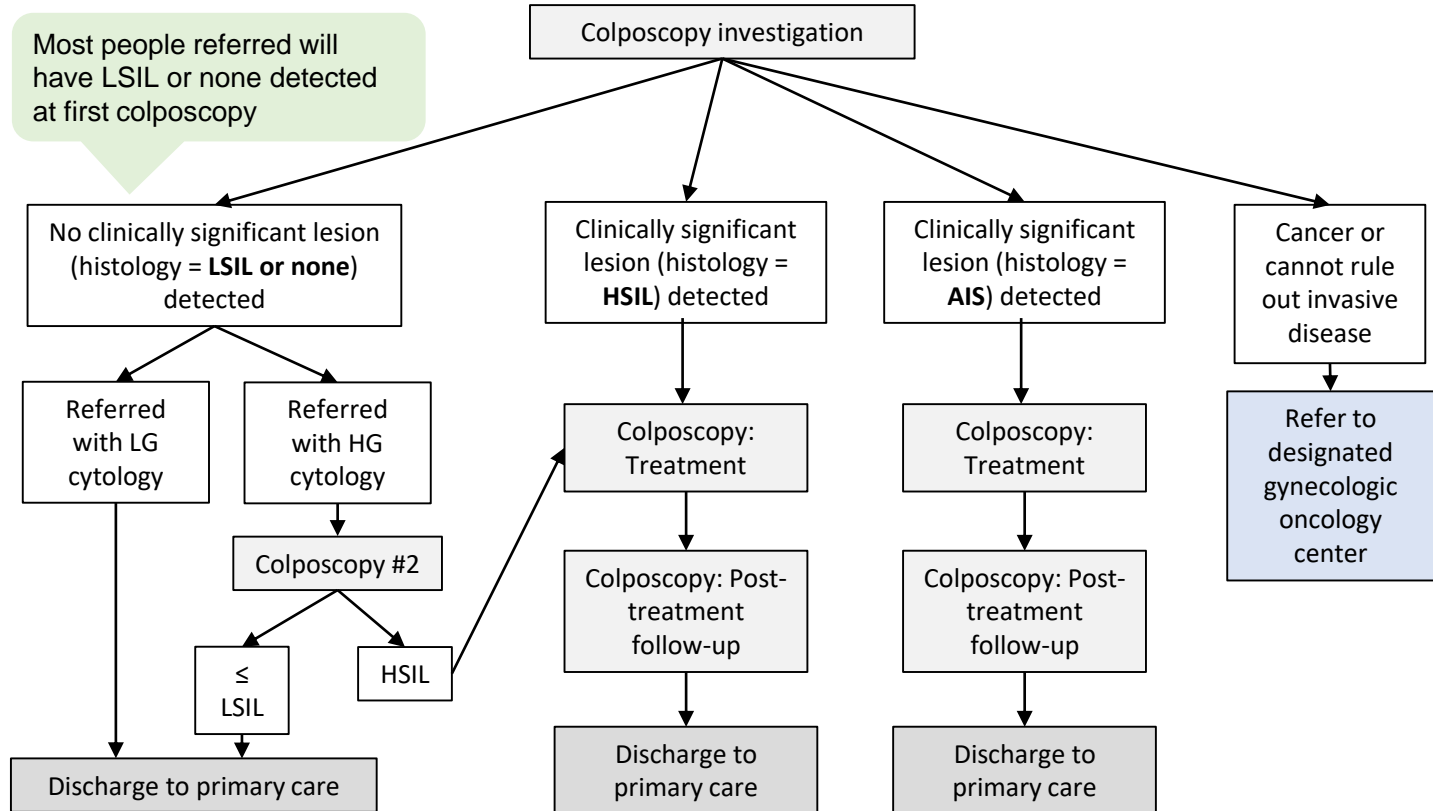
Most people referred will have LSIL or none detected at first colposcopy

Colposcopy investigation

No clinically significant lesion (histology = **LSIL or none**) detected

Referred with LG cytology

Referred with HG cytology

Colposcopy #2

≤ LSIL

HSIL

Discharge to primary care

Clinically significant lesion (histology = **HSIL**) detected

Colposcopy: Treatment

Colposcopy: Post-treatment follow-up

Discharge to primary care

Clinically significant lesion (histology = **AIS**) detected

Colposcopy: Treatment

Colposcopy: Post-treatment follow-up

Discharge to primary care

Cancer or cannot rule out invasive disease

Refer to designated gynecologic oncology center